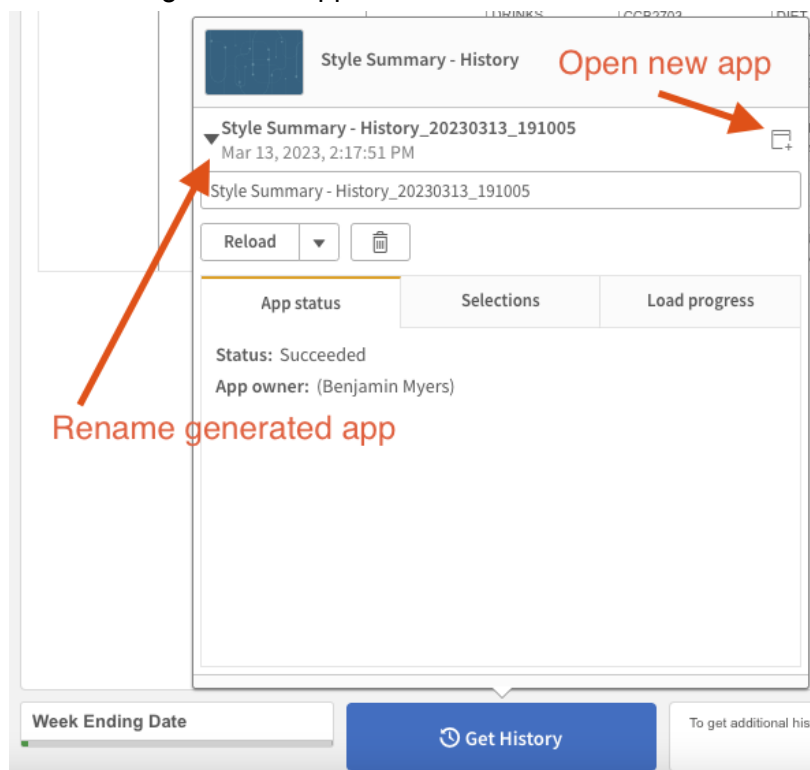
Style Summary - History

Open new app

Style Summary - History_20230313_191005
Mar 13, 2023, 2:17:51 PM

Style Summary - History_20230313_191005

Reload

App status | Selections | Load progress

Status: Succeeded
App owner: (Benjamin Myers)

Rename generated app

Week Ending Date

Get History

To get additional his